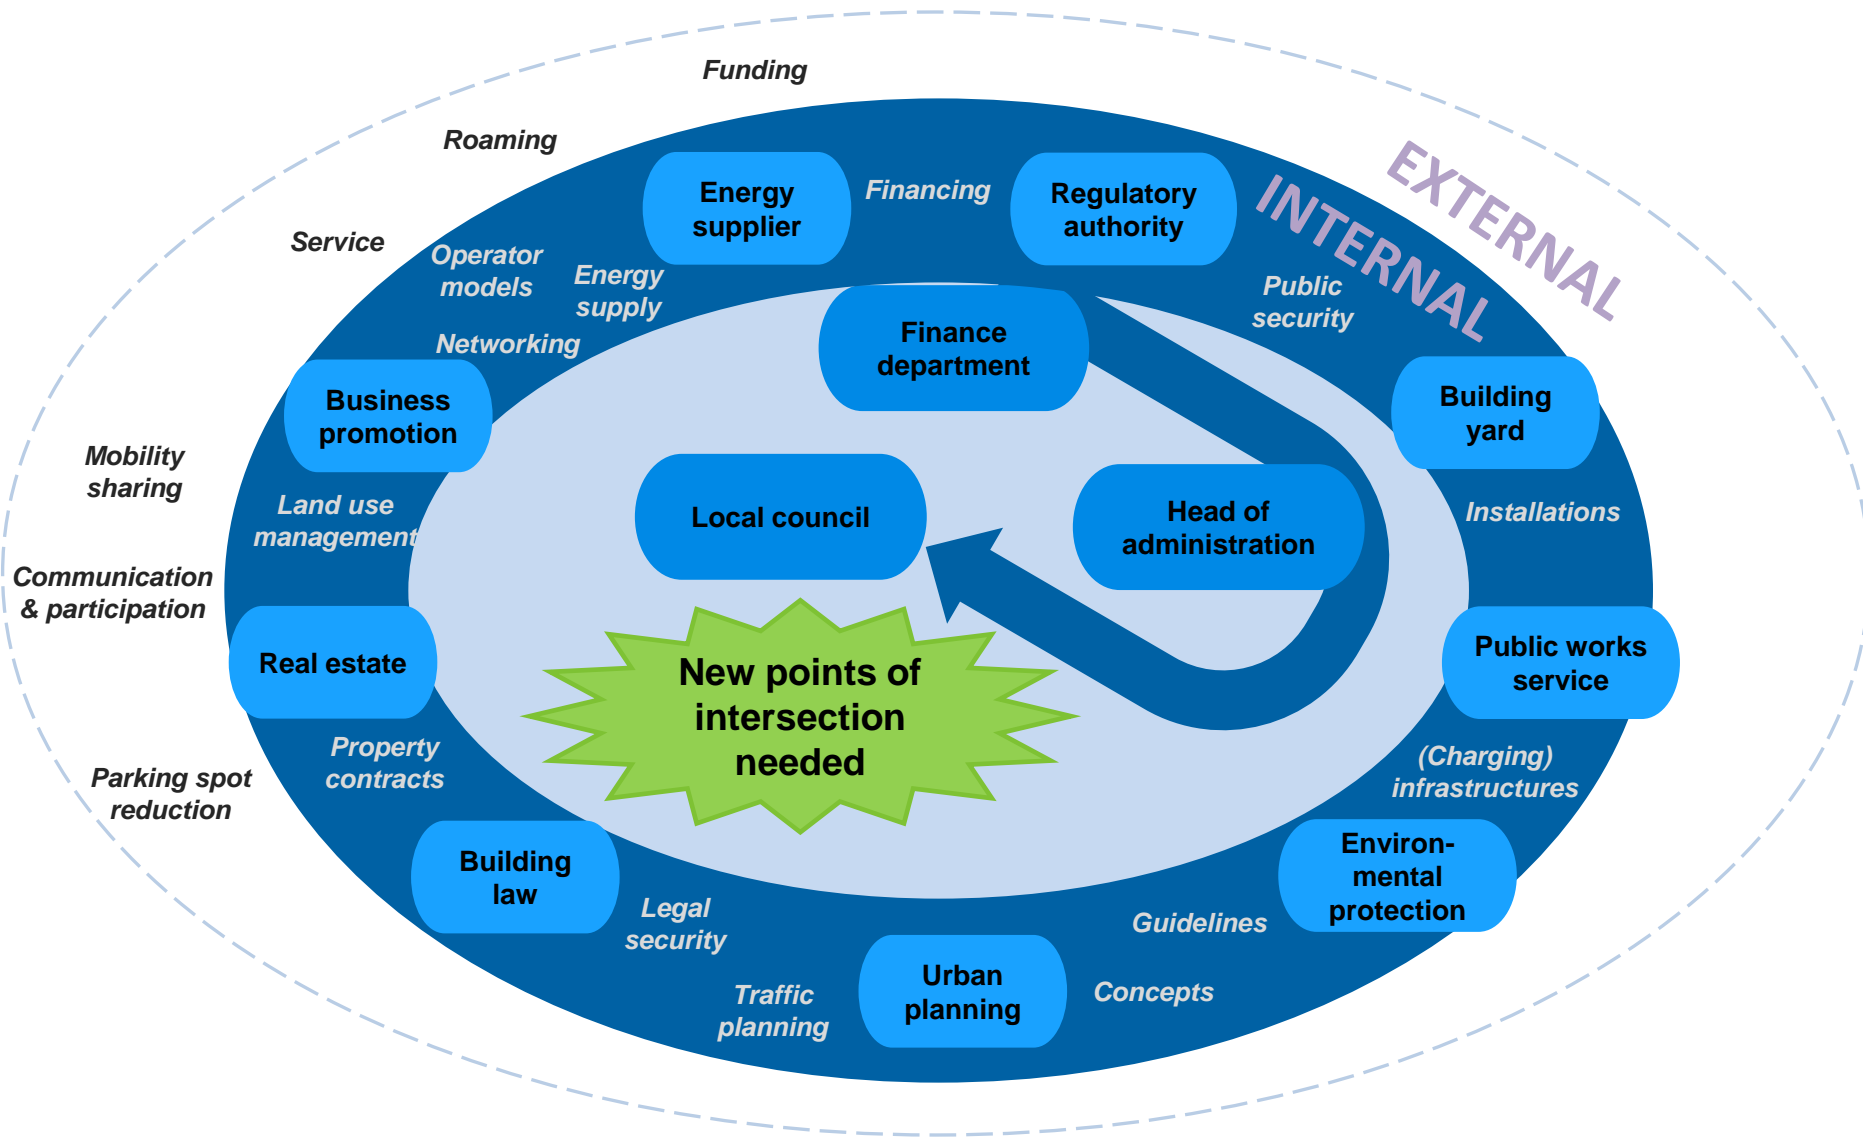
Funding

Roaming

Service

EXTERNAL

INTERNAL

Energy supplier

Financing

Regulatory authority

Operator models

Energy supply

Networking

Public security

Finance department

Business promotion

Building yard

Mobility sharing

Land use management

Local council

Head of administration

Installations

Communication & participation

Real estate

New points of intersection needed

Public works service

Parking spot reduction

Property contracts

(Charging) infrastructures

Building law

Environ-mental protection

Legal security

Guidelines

Traffic planning

Urban planning

Concepts